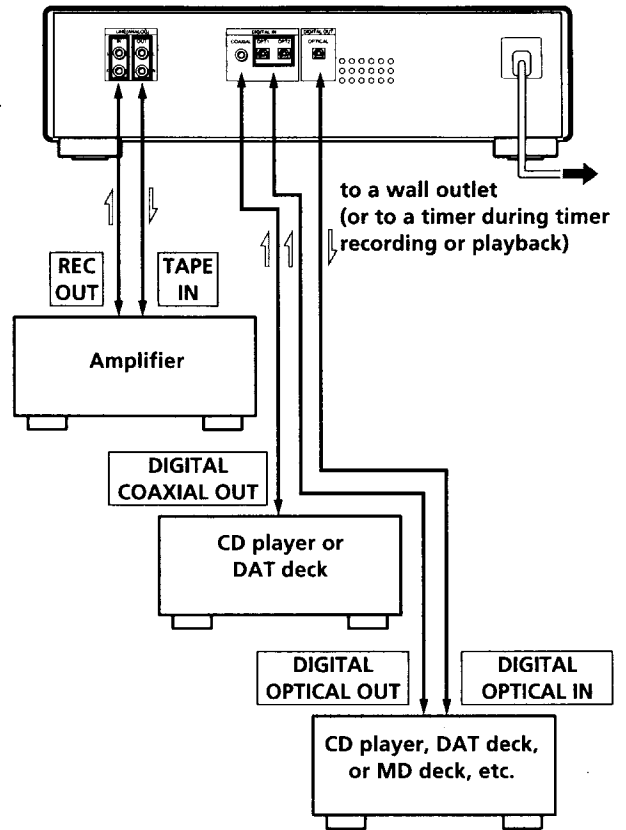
LINE (ANALOG)
IN
OUT
DIGITAL IN
COAXIAL
OPT1
OPT2
DIGITAL OUT
OPTICAL

to a wall outlet (or to a timer during timer recording or playback)

REC OUT
TAPE IN

Amplifier

DIGITAL COAXIAL OUT

CD player or DAT deck

DIGITAL OPTICAL OUT

DIGITAL OPTICAL IN

CD player, DAT deck, or MD deck, etc.